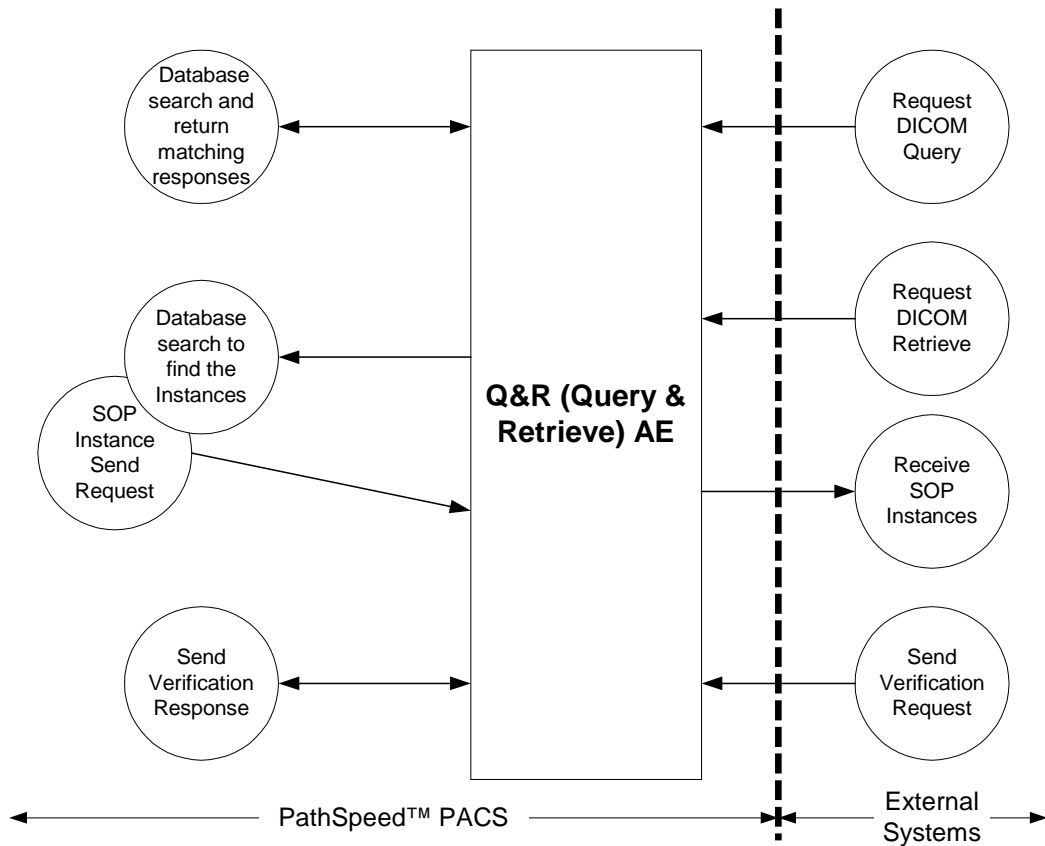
Database search and return matching responses

Request DICOM Query

Request DICOM Retrieve

Database search to find the Instances

SOP Instance Send Request

Q&R (Query & Retrieve) AE

Receive SOP Instances

Send Verification Response

Send Verification Request

PathSpeed™ PACS

External Systems